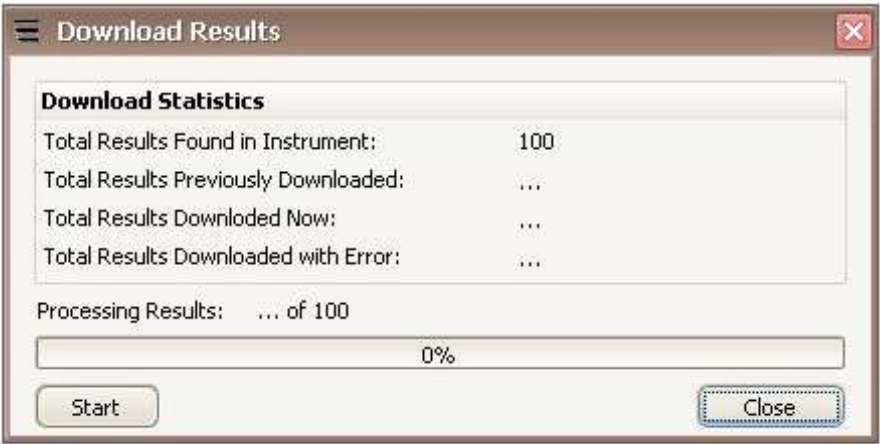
Download Results

Download Statistics

| | |
|---|---|
| Total Results Found in Instrument: | 100 |
| Total Results Previously Downloaded: | ... |
| Total Results Downloded Now: | ... |
| Total Results Downloaded with Error: | ... |

Processing Results: ... of 100

0%

Start

Close